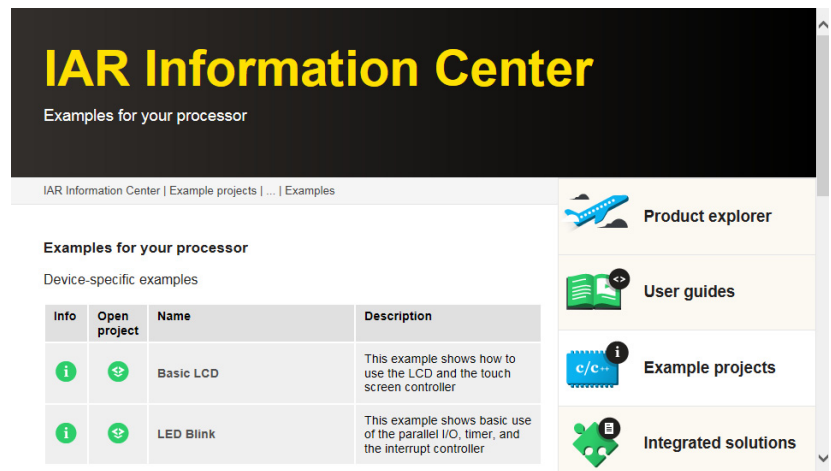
IAR Information Center

Examples for your processor

IAR Information Center | Example projects | ... | Examples

Examples for your processor

Device-specific examples

| Info | Open project | Name | Description |
|---|---|---|---|
| | | Basic LCD | This example shows how to use the LCD and the touch screen controller |
| | | LED Blink | This example shows basic use of the parallel I/O, timer, and the interrupt controller |

Product explorer

User guides

c/c++

Example projects

Integrated solutions